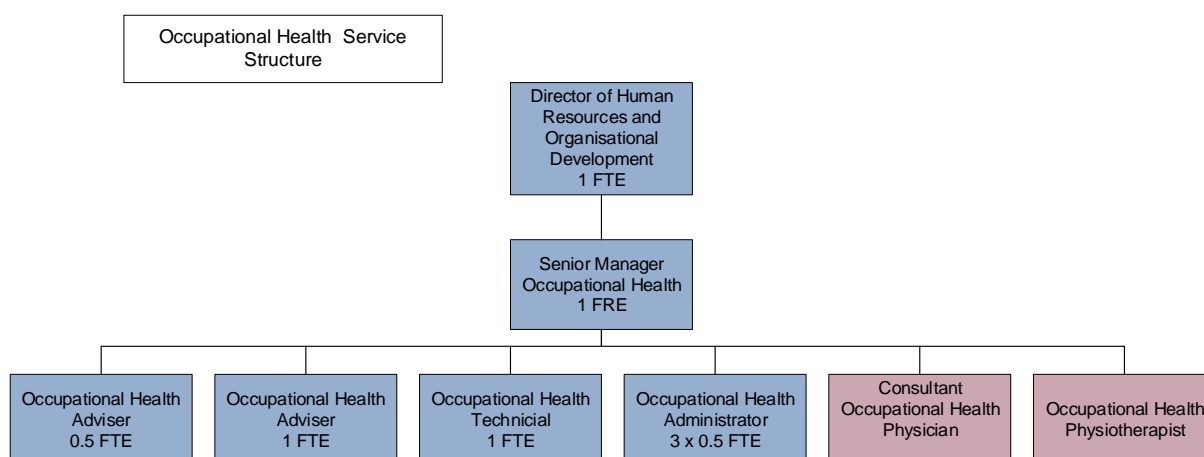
Occupational Health Service Structure

Director of Human Resources and Organisational Development
1 FTE

Senior Manager Occupational Health
1 FRE

Occupational Health Adviser
0.5 FTE

Occupational Health Adviser
1 FTE

Occupational Health Technicial
1 FTE

Occupational Health Administrator
3 x 0.5 FTE

Consultant Occupational Health Physician

Occupational Health Physiotherapist